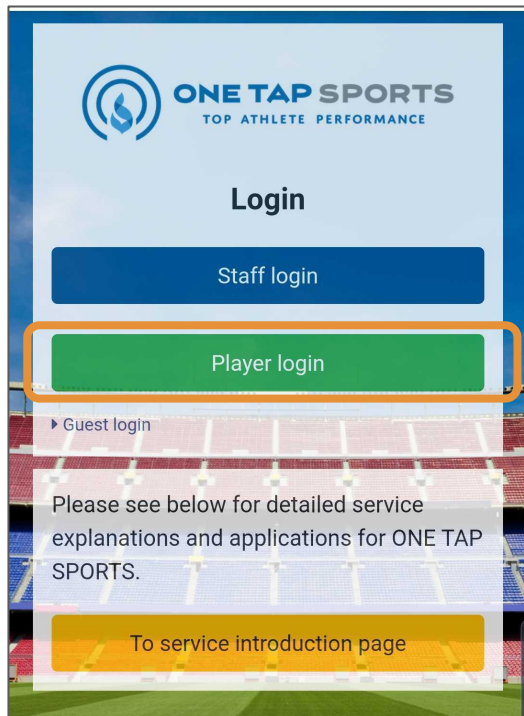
ONE TAP SPORTS
TOP ATHLETE PERFORMANCE

Login

Staff login

Player login

Guest login

Please see below for detailed service explanations and applications for ONE TAP SPORTS.

To service introduction page